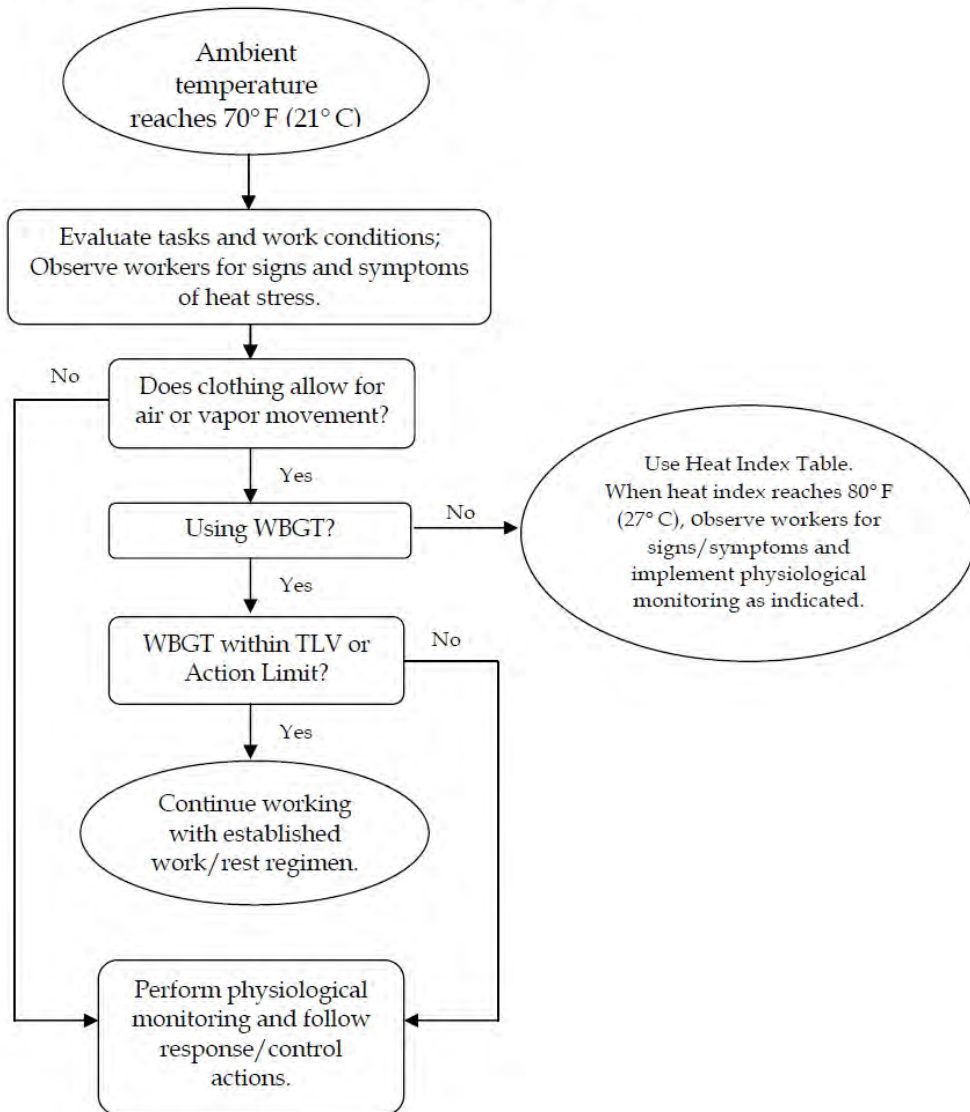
Ambient temperature reaches 70° F (21° C)

Evaluate tasks and work conditions; Observe workers for signs and symptoms of heat stress.

No

Does clothing allow for air or vapor movement?

Yes

Using WBGT?

No

Use Heat Index Table. When heat index reaches 80° F (27° C), Observe workers for signs/symptoms and implement physiological monitoring as indicated.

Yes

WBGT within TLV or Action Limit?

No

Yes

Continue working with established work/rest regimen.

Perform physiological monitoring and follow response/control actions.